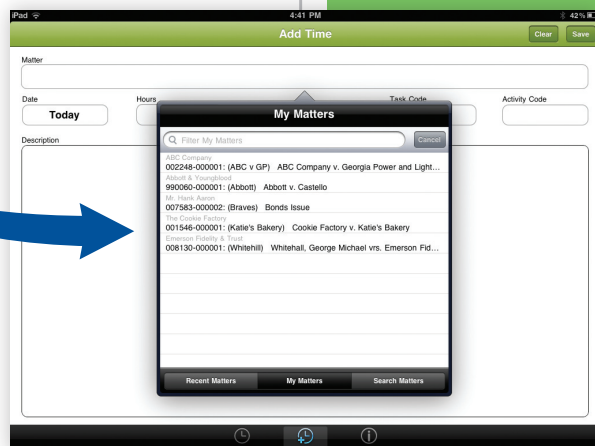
iPad
4:41 PM
42%
Add Time
Clear
Save
Matter
Date
Today
Hours
Task Code
Activity Code
Description
My Matters
Filter My Matters
Cancel
ABC Company
002248-000001: (ABC v GP) ABC Company v. Georgia Power and Light…
Abbott & Youngblood
990060-000001: (Abbott) Abbott v. Castello
Mr. Hank Aaron
007583-000002: (Braves) Bonds Issue
The Cookie Factory
001546-000001: (Katie's Bakery) Cookie Factory v. Katie's Bakery
Emerson Fidelity & Trust
008130-000001: (Whitehill) Whitehall, George Michael vrs. Emerson Fid…
Recent Matters
My Matters
Search Matters